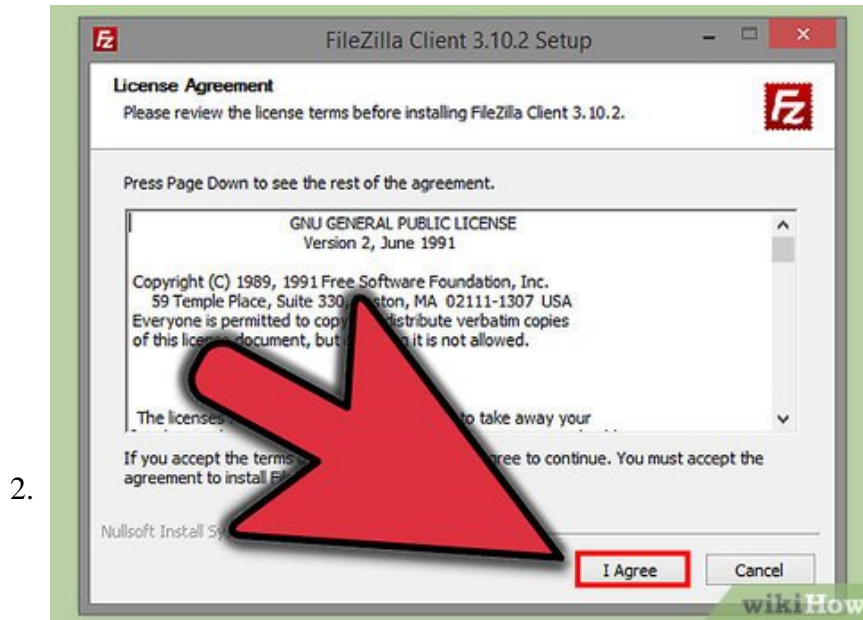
2.

FileZilla Client 3.10.2 Setup

License Agreement
Please review the license terms before installing FileZilla Client 3.10.2.

Press Page Down to see the rest of the agreement.

GNU GENERAL PUBLIC LICENSE
Version 2, June 1991

Copyright (C) 1989, 1991 Free Software Foundation, Inc.
59 Temple Place, Suite 330, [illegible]ston, MA 02111-1307 USA
Everyone is permitted to copy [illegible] distribute verbatim copies
of this lice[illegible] document, but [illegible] it is not allowed.

The licenses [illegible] to take away your

If you accept the terms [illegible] gree to continue. You must accept the agreement to install F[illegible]

Nullsoft Install Sy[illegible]

I Agree

Cancel

wikiHow